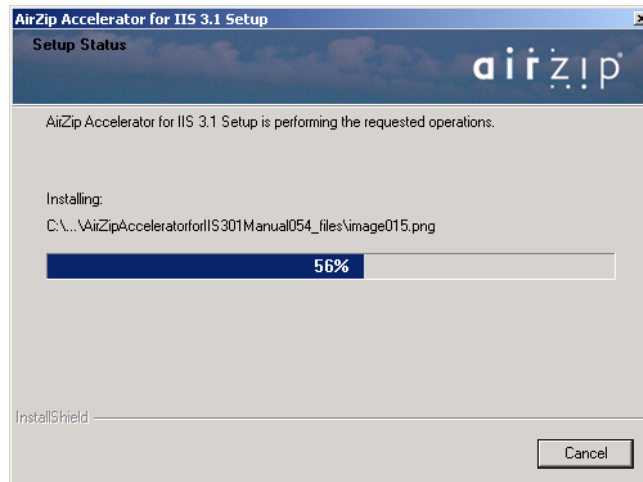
AirZip Accelerator for IIS 3.1 Setup

Setup Status

airzip

AirZip Accelerator for IIS 3.1 Setup is performing the requested operations.

Installing:

C:\...\AirZipAcceleratorforIIS301Manual054_files\image015.png

56%

InstallShield

Cancel